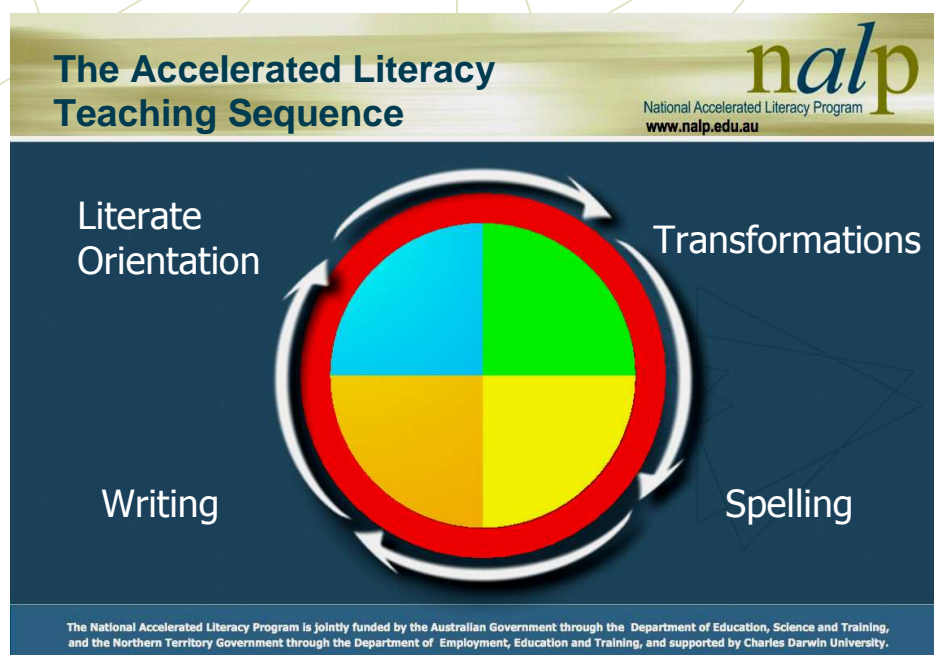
The Accelerated Literacy Teaching Sequence

nalp
National Accelerated Literacy Program
www.nalp.edu.au

Literate Orientation

Transformations

Writing

Spelling

The National Accelerated Literacy Program is jointly funded by the Australian Government through the Department of Education, Science and Training, and the Northern Territory Government through the Department of Employment, Education and Training, and supported by Charles Darwin University.